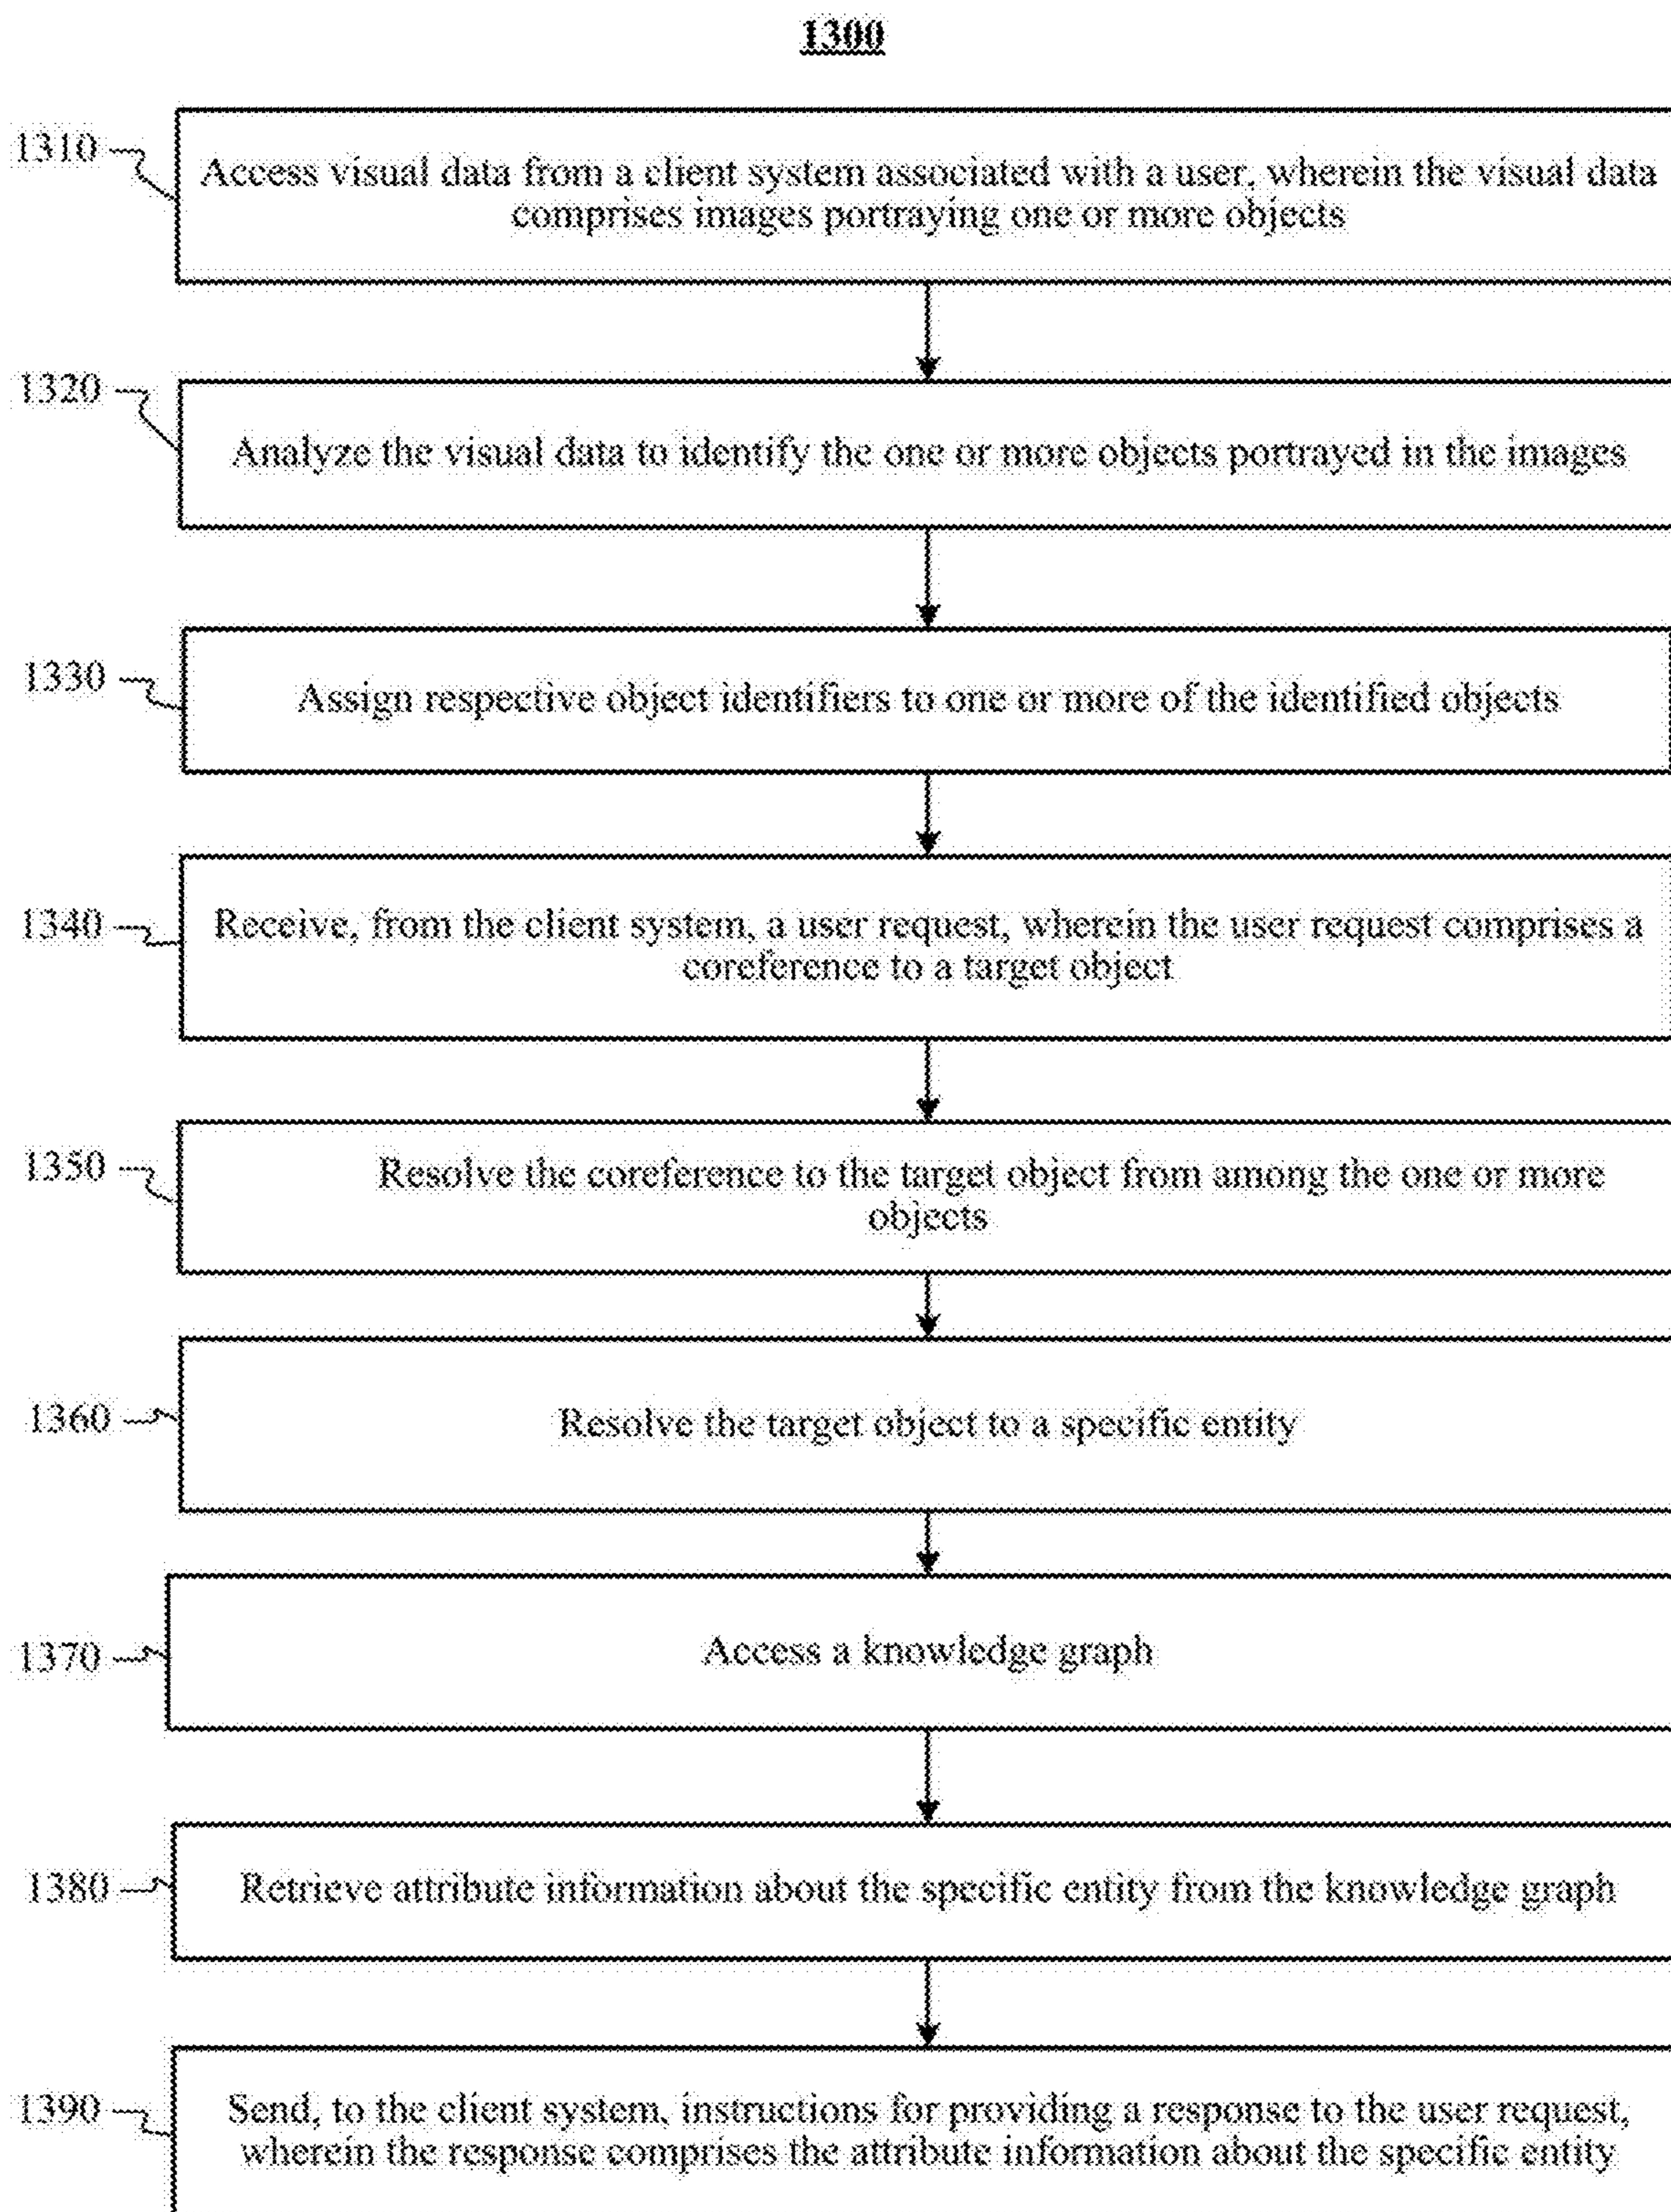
1300

1310

Access visual data from a client system associated with a user, wherein the visual data comprises images portraying one or more objects

1320

Analyze the visual data to identify the one or more objects portrayed in the images

1330

Assign respective object identifiers to one or more of the identified objects

1340

Receive, from the client system, a user request, wherein the user request comprises a coreference to a target object

1350

Resolve the coreference to the target object from among the one or more objects

1360

Resolve the target object to a specific entity

1370

Access a knowledge graph

1380

Retrieve attribute information about the specific entity from the knowledge graph

1390

Send, to the client system, instructions for providing a response to the user request, wherein the response comprises the attribute information about the specific entity